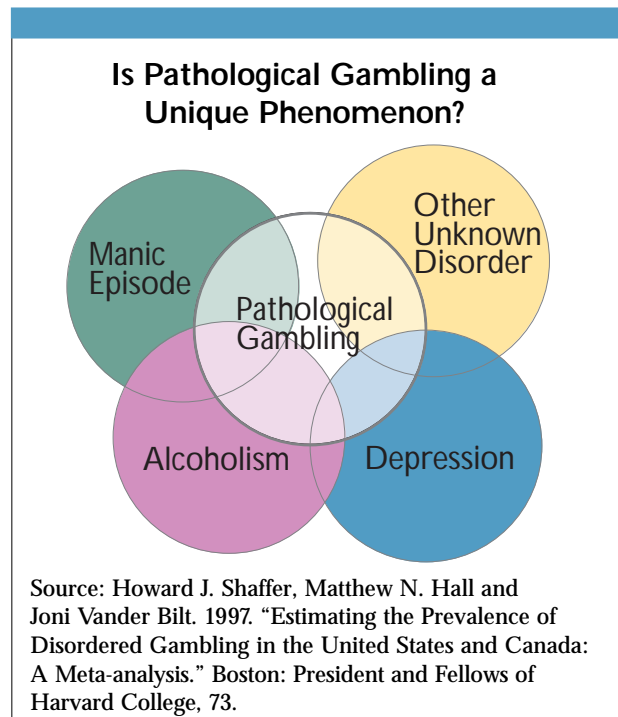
Is Pathological Gambling a Unique Phenomenon?

Manic Episode

Other Unknown Disorder

Pathological Gambling

Alcoholism

Depression

Source: Howard J. Shaffer, Matthew N. Hall and Joni Vander Bilt. 1997. "Estimating the Prevalence of Disordered Gambling in the United States and Canada: A Meta-analysis." Boston: President and Fellows of Harvard College, 73.